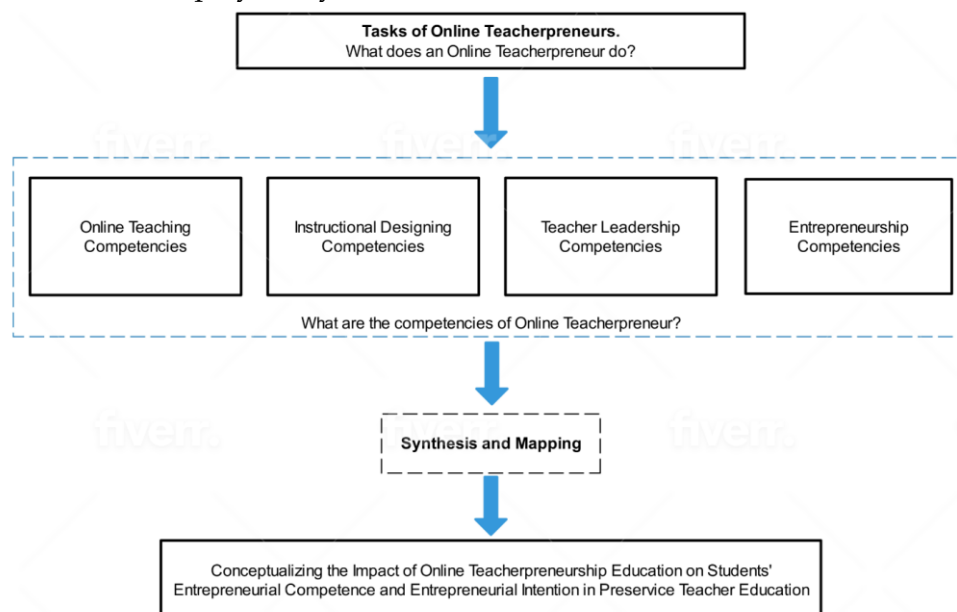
Tasks of Online Teacherpreneurs.
What does an Online Teacherpreneur do?

Online Teaching Competencies

Instructional Designing Competencies

Teacher Leadership Competencies

Entrepreneurship Competencies

What are the competencies of Online Teacherpreneur?

Synthesis and Mapping

Conceptualizing the Impact of Online Teacherpreneurship Education on Students' Entrepreneurial Competence and Entrepreneurial Intention in Preservice Teacher Education

fiverr. fiverr. fiverr. fiverr. fiverr. fiverr.